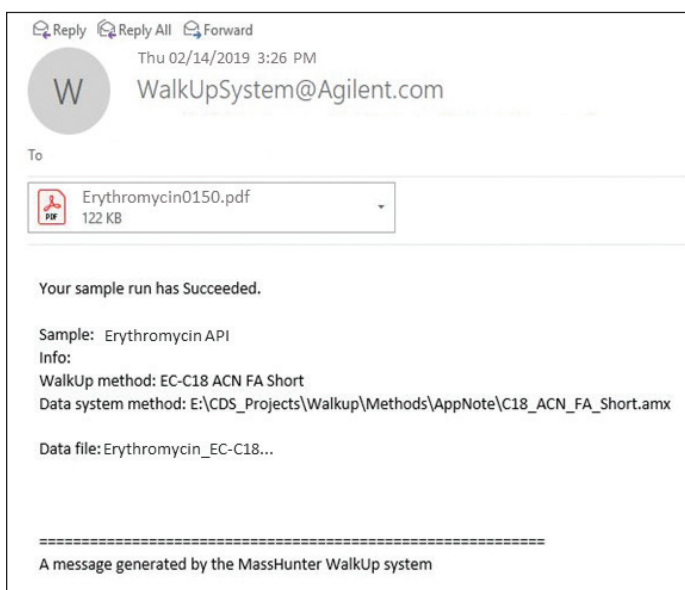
Reply Reply All Forward

Thu 02/14/2019 3:26 PM

W

WalkUpSystem@Agilent.com

To

PDF Erythromycin0150.pdf
122 KB

Your sample run has Succeeded.

Sample: Erythromycin API
Info:
WalkUp method: EC-C18 ACN FA Short
Data system method: E:\CDS_Projects\Walkup\Methods\AppNote\C18_ACN_FA_Short.amx

Data file: Erythromycin_EC-C18...

==============================================================
A message generated by the MassHunter WalkUp system